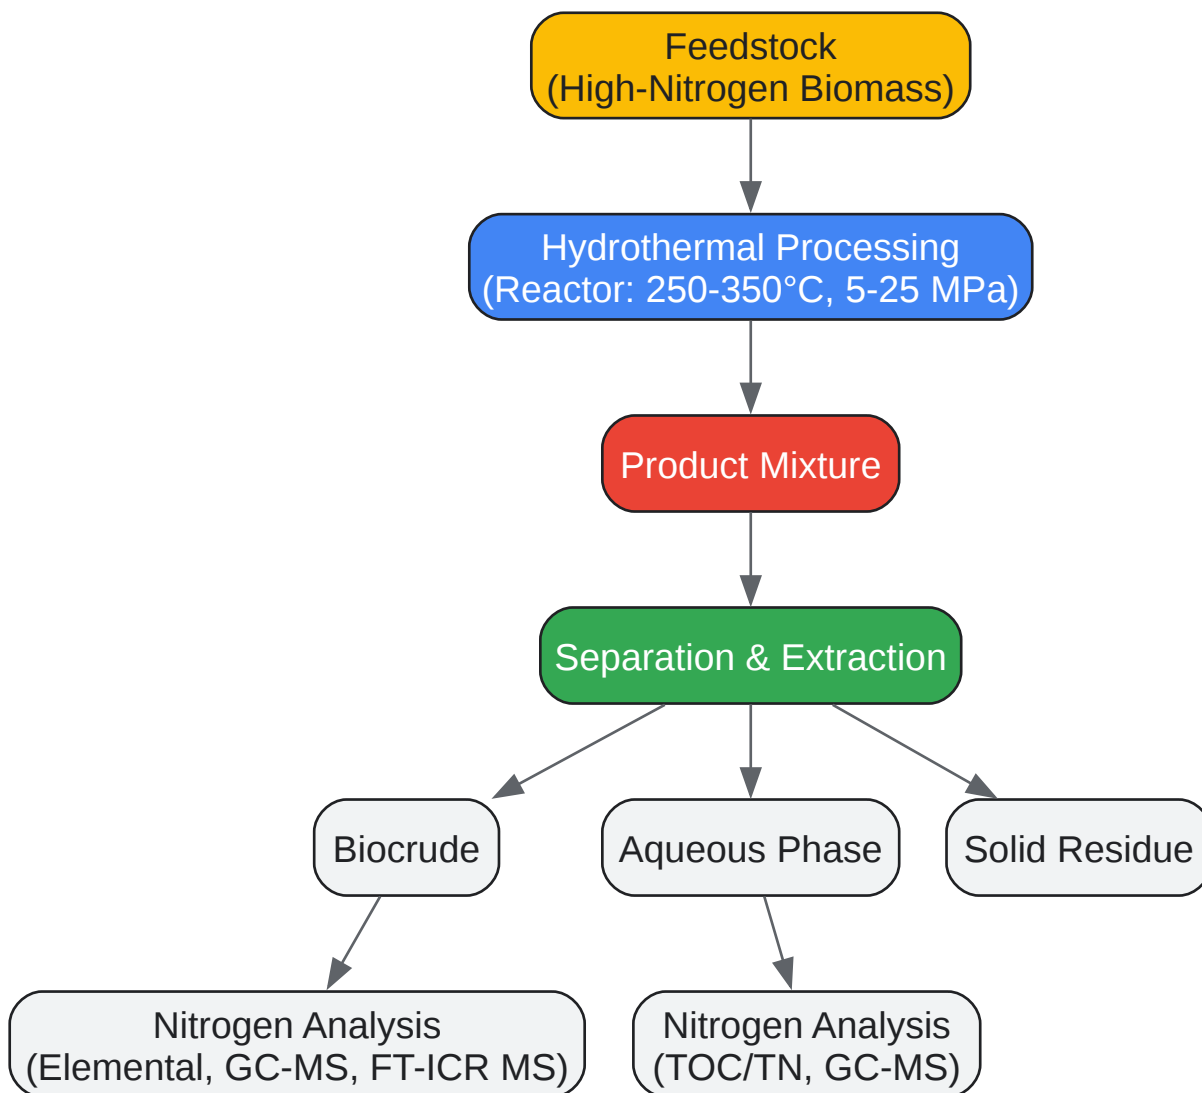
Feedstock
(High-Nitrogen Biomass)

Hydrothermal Processing
(Reactor: 250-350°C, 5-25 MPa)

Product Mixture

Separation & Extraction

Biocrude

Aqueous Phase

Solid Residue

Nitrogen Analysis
(Elemental, GC-MS, FT-ICR MS)

Nitrogen Analysis
(TOC/TN, GC-MS)